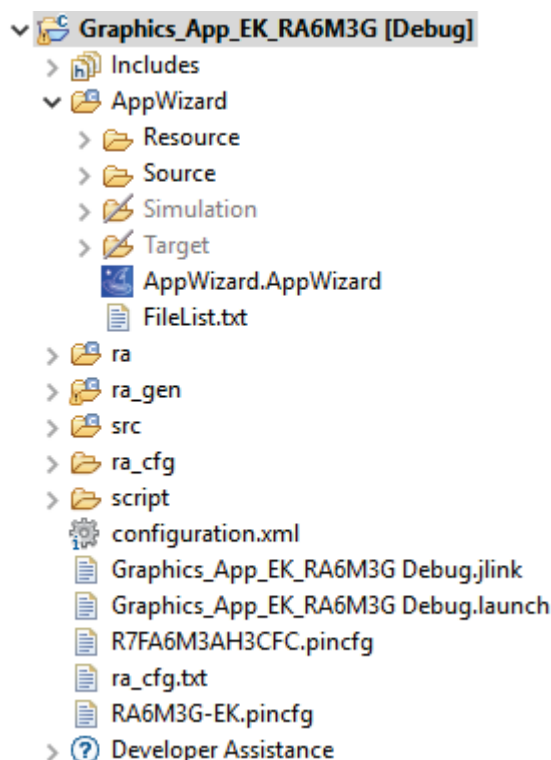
Graphics_App_EK_RA6M3G [Debug]
Includes
AppWizard
Resource
Source
Simulation
Target
AppWizard.AppWizard
FileList.txt
ra
ra_gen
src
ra_cfg
script
configuration.xml
Graphics_App_EK_RA6M3G Debug.jlink
Graphics_App_EK_RA6M3G Debug.launch
R7FA6M3AH3CFC.pincfg
ra_cfg.txt
RA6M3G-EK.pincfg
Developer Assistance